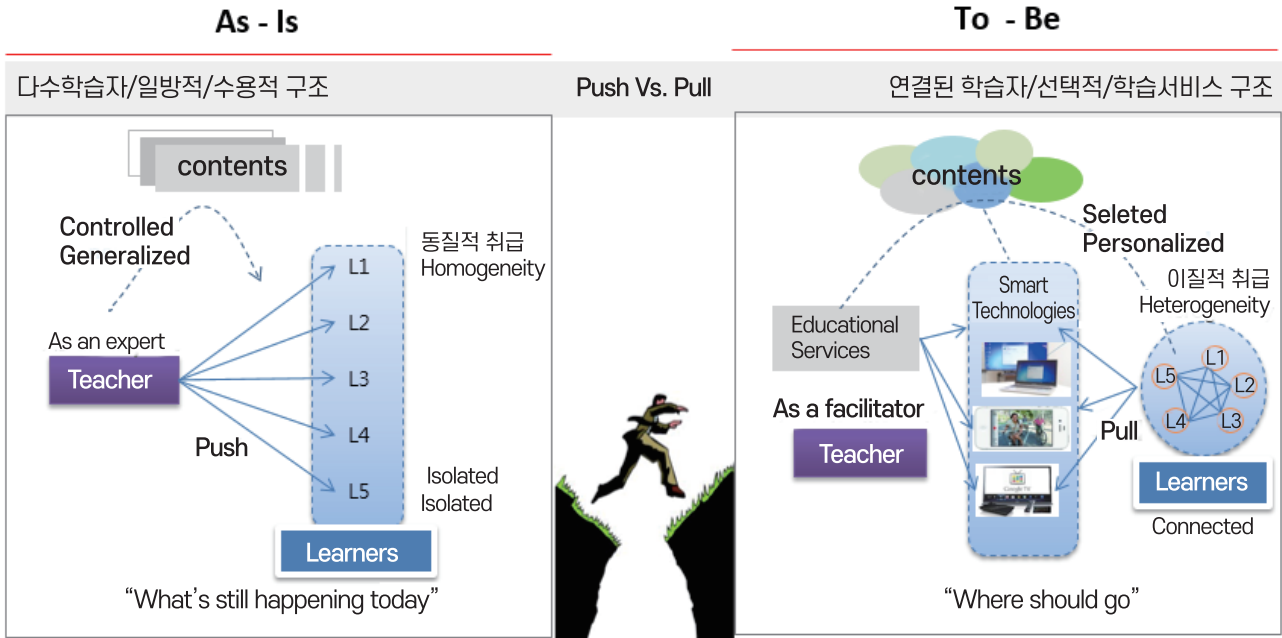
As - Is

To - Be

다수학습자/일방적/수용적 구조

Push Vs. Pull

연결된 학습자/선택적/학습서비스 구조

contents

Controlled
Generalized

동질적 취급
Homogeneity

L1
L2
L3
L4
L5

As an expert

Teacher

Push

Isolated
Isolated

Learners

"What's still happening today"

contents

Seleted
Personalized

이질적 취급
Heterogeneity

Smart
Technologies

Educational
Services

As a facilitator

Teacher

Pull

L1
L2
L3
L4
L5

Learners

Connected

"Where should go"